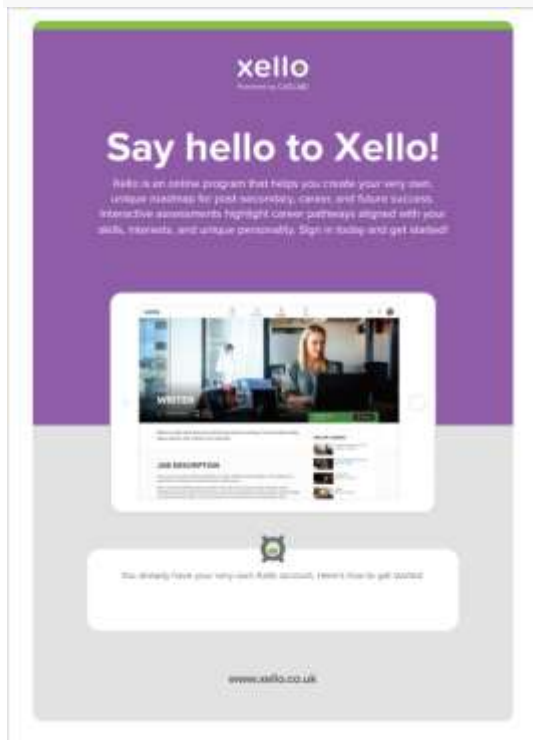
xello
Powered by CASCAID

Say hello to Xello!

Xello is an online program that helps you create your very own, unique roadmap for post secondary, career, and future success. Interactive assessments highlight career pathways aligned with your skills, interests, and unique personality. Sign in today and get started!

WRITER

JOB DESCRIPTION

You already have your very own Xello account. Here's how to get started:

www.xello.co.uk